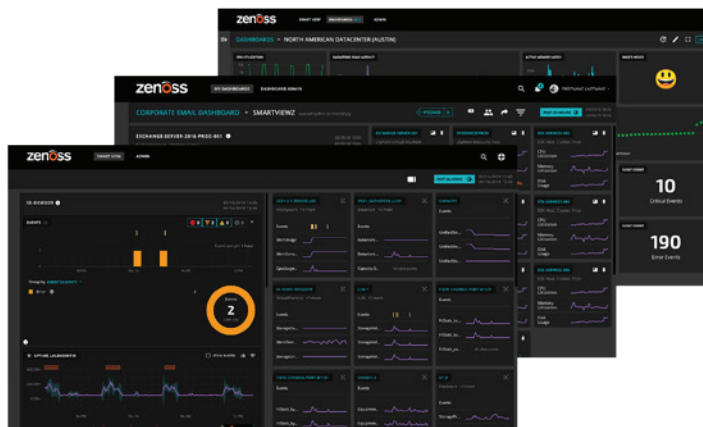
zenoss

DASHBOARDS • NORTH AMERICAN DATACENTER (AUSTIN)

zenoss

CORPORATE EMAIL DASHBOARD • SMARTVIEWZ

EXCHANGE-SERVER-2016-PROD-001

zenoss SMART VIEW

CPU Utilization

Memory Utilization

Disk Usage

10
Critical Events

190
Error Events

Events

Events

2

UPTIME